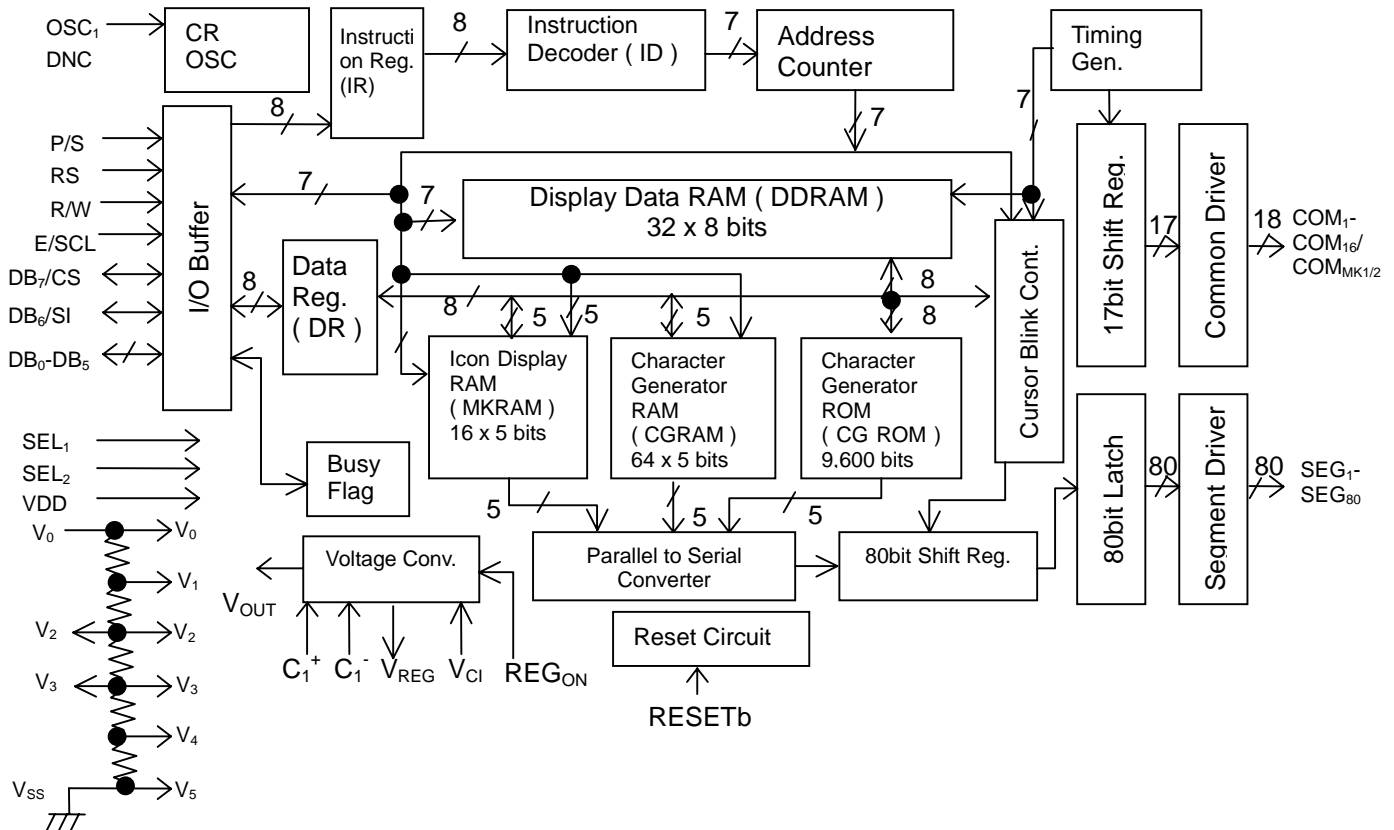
$OSC_1$
DNC
CR OSC
Instruction Reg. (IR)
8
Instruction Decoder ( ID )
7
Address Counter
Timing Gen.
7
7
P/S
RS
R/W
E/SCL
$DB_7$/CS
$DB_6$/SI
$DB_0$-$DB_5$
8
I/O Buffer
7
7
Display Data RAM ( DDRAM ) 32 x 8 bits
17bit Shift Reg.
17
Common Driver
18
$COM_1$-
$COM_{16}$/
$COM_{MK1/2}$
8
Data Reg. ( DR )
8
8
8
5
5
5
8
Cursor Blink Cont.
Icon Display RAM ( MKRAM ) 16 x 5 bits
Character Generator RAM ( CGRAM ) 64 x 5 bits
Character Generator ROM ( CG ROM ) 9,600 bits
$SEL_1$
$SEL_2$
VDD
Busy Flag
80bit Latch
80
Segment Driver
80
$SEG_1$-
$SEG_{80}$
$V_0$
$V_0$
$V_1$
$V_2$
$V_2$
$V_3$
$V_3$
$V_4$
$V_{SS}$
$V_5$
5
5
5
Voltage Conv.
Parallel to Serial Converter
80bit Shift Reg.
$V_{OUT}$
$C_1^+$
$C_1^-$
$V_{REG}$
$V_{CI}$
$REG_{ON}$
Reset Circuit
RESETb